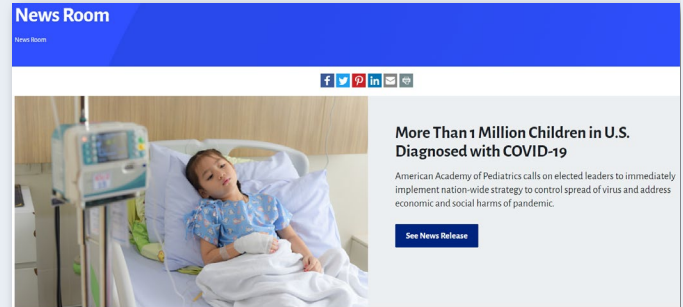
News Room

News Room

More Than 1 Million Children in U.S. Diagnosed with COVID-19

American Academy of Pediatrics calls on elected leaders to immediately implement nation-wide strategy to control spread of virus and address economic and social harms of pandemic.

See News Release